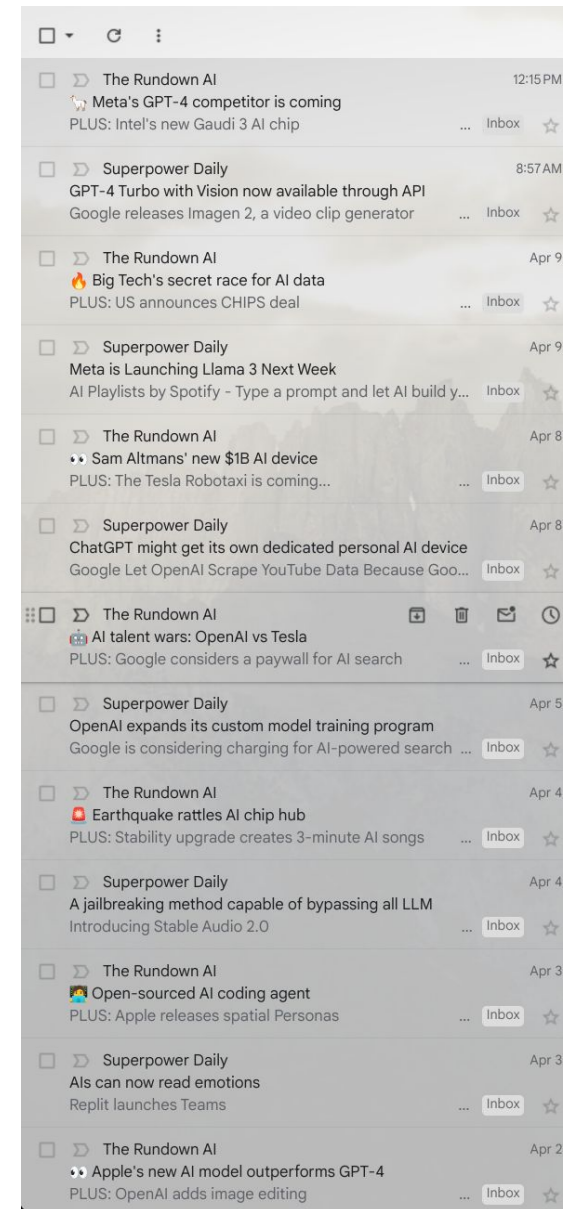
The Rundown AI
12:15 PM
🦙 Meta's GPT-4 competitor is coming
PLUS: Intel's new Gaudi 3 AI chip
... Inbox

Superpower Daily
8:57 AM
GPT-4 Turbo with Vision now available through API
Google releases Imagen 2, a video clip generator
... Inbox

The Rundown AI
Apr 9
🔥 Big Tech's secret race for AI data
PLUS: US announces CHIPS deal
... Inbox

Superpower Daily
Apr 9
Meta is Launching Llama 3 Next Week
AI Playlists by Spotify - Type a prompt and let AI build y...
Inbox

The Rundown AI
Apr 8
👀 Sam Altmans' new $1B AI device
PLUS: The Tesla Robotaxi is coming...
... Inbox

Superpower Daily
Apr 8
ChatGPT might get its own dedicated personal AI device
Google Let OpenAI Scrape YouTube Data Because Goo...
Inbox

The Rundown AI
🤖 AI talent wars: OpenAI vs Tesla
PLUS: Google considers a paywall for AI search
... Inbox

Superpower Daily
Apr 5
OpenAI expands its custom model training program
Google is considering charging for AI-powered search ...
Inbox

The Rundown AI
Apr 4
🚨 Earthquake rattles AI chip hub
PLUS: Stability upgrade creates 3-minute AI songs
... Inbox

Superpower Daily
Apr 4
A jailbreaking method capable of bypassing all LLM
Introducing Stable Audio 2.0
... Inbox

The Rundown AI
Apr 3
🧑‍💻 Open-sourced AI coding agent
PLUS: Apple releases spatial Personas
... Inbox

Superpower Daily
Apr 3
AIs can now read emotions
Replit launches Teams
... Inbox

The Rundown AI
Apr 2
👀 Apple's new AI model outperforms GPT-4
PLUS: OpenAI adds image editing
... Inbox